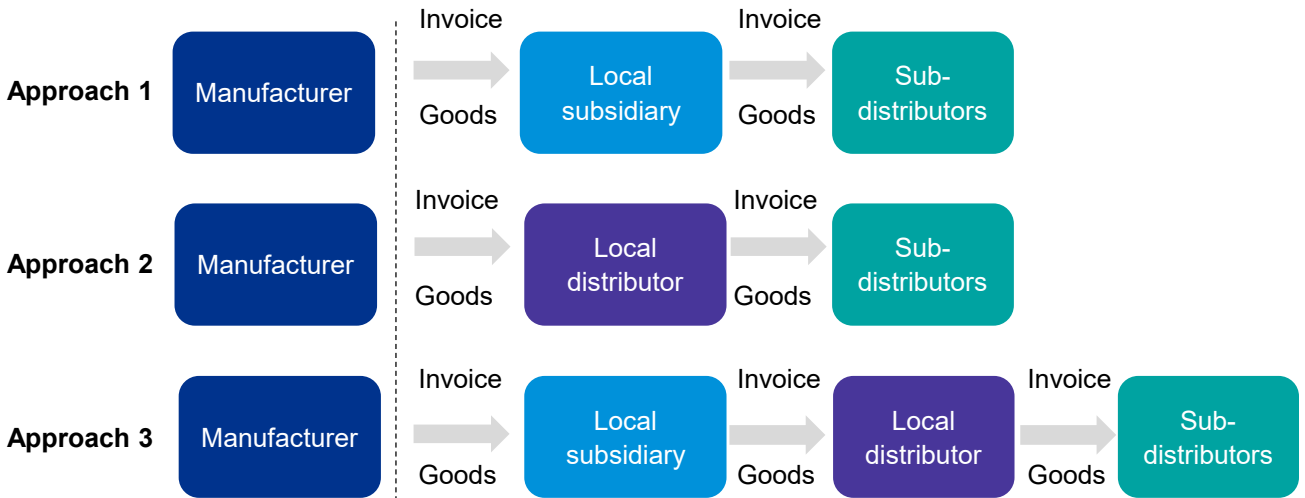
Approach 1
Manufacturer
Invoice
Goods
Local subsidiary
Invoice
Goods
Sub-distributors

Approach 2
Manufacturer
Invoice
Goods
Local distributor
Invoice
Goods
Sub-distributors

Approach 3
Manufacturer
Invoice
Goods
Local subsidiary
Invoice
Goods
Local distributor
Invoice
Goods
Sub-distributors